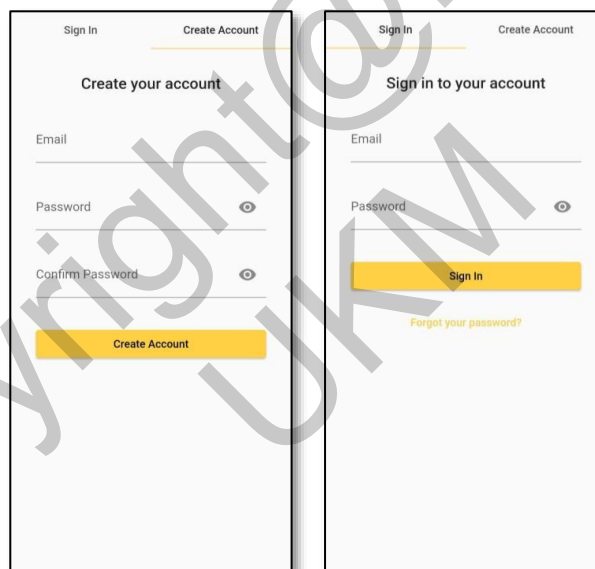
Sign In
Create Account

Create your account

Email

Password

Confirm Password

Create Account

Sign In
Create Account

Sign in to your account

Email

Password

Sign In

Forgot your password?

yright@ UKM